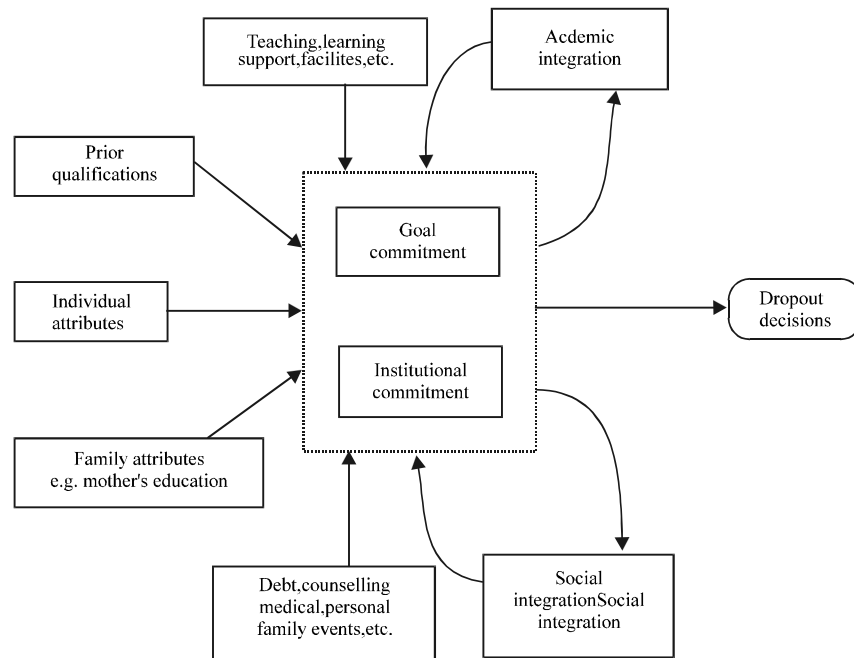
Teaching,learning support,facilites,etc.

Acdemic integration

Prior qualifications

Goal commitment

Individual attributes

Dropout decisions

Institutional commitment

Family attributes e.g. mother's education

Debt,counselling medical,personal family events,etc.

Social integrationSocial integration